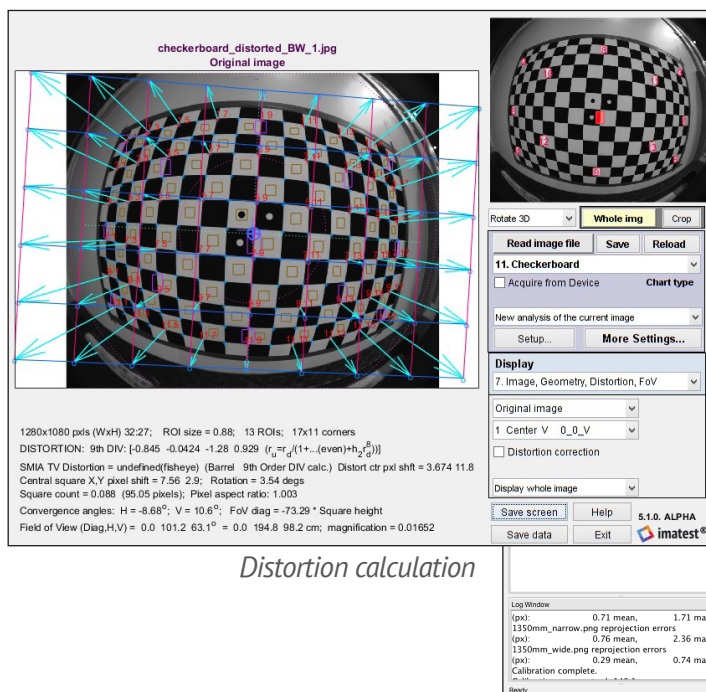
checkerboard_distorted_BW_1.jpg
Original image

1280x1080 pxls (WxH) 32:27; ROI size = 0.88; 13 ROIs; 17x11 corners
DISTORTION: 9th DIV: [-0.845 -0.0424 -1.28 0.929 ($r_u$=$r_d$/(1+...(even)+$h_2r_d^8$))]
SMIA TV Distortion = undefined(fisheye) (Barrel 9th Order DIV calc.) Distort ctr pxl shft = 3.674 11.8
Central square X,Y pixel shift = 7.56 2.9; Rotation = 3.54 degs
Square count = 0.088 (95.05 pixels); Pixel aspect ratio: 1.003
Convergence angles: H = -8.68°; V = 10.6°; FoV diag = -73.29 * Square height
Field of View (Diag,H,V) = 0.0 101.2 63.1° = 0.0 194.8 98.2 cm; magnification = 0.01652

Rotate 3D
Whole img
Crop
Read image file
Save
Reload
11. Checkerboard
Acquire from Device
Chart type
New analysis of the current image
Setup...
More Settings...
Display
7. Image, Geometry, Distortion, FoV
Original image
1 Center V 0_0_V
Distortion correction
Display whole image
Save screen
Help
5.1.0. ALPHA
Save data
Exit
imatest

Distortion calculation

Log Window
(px): 0.71 mean, 1.71 ma
1350mm_narrow.png reprojection errors
(px): 0.76 mean, 2.36 ma
1350mm_wide.png reprojection errors
(px): 0.29 mean, 0.74 ma
Calibration complete.
Ready